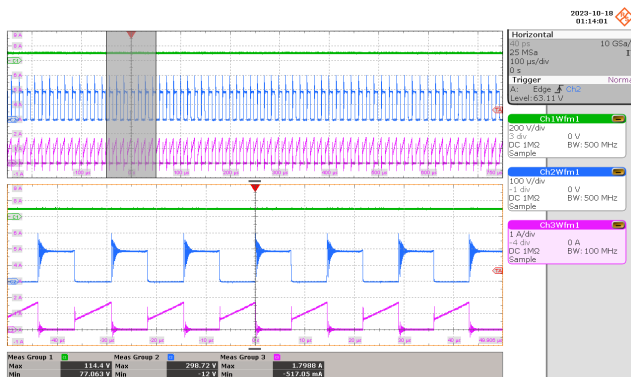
2023-10-18
01:14:01

Horizontal
40 ps 10 GSa/
25 MSa
100 µs/div
0 s

Trigger Norma
A: Edge Ch2
Level: 63.11 V

Ch1Wfm1
200 V/div
3 div 0 V
DC 1MΩ BW: 500 MHz
Sample

Ch2Wfm1
100 V/div
-1 div 0 V
DC 1MΩ BW: 500 MHz
Sample

Ch3Wfm1
1 A/div
-4 div 0 A
DC 1MΩ BW: 100 MHz
Sample

| Meas Group 1 | | Meas Group 2 | | Meas Group 3 | |
|---|---|---|---|---|---|
| Max | 114.4 V | Max | 298.72 V | Max | 1.7988 A |
| Min | 77.063 V | Min | 12 V | Min | -517.05 mA |